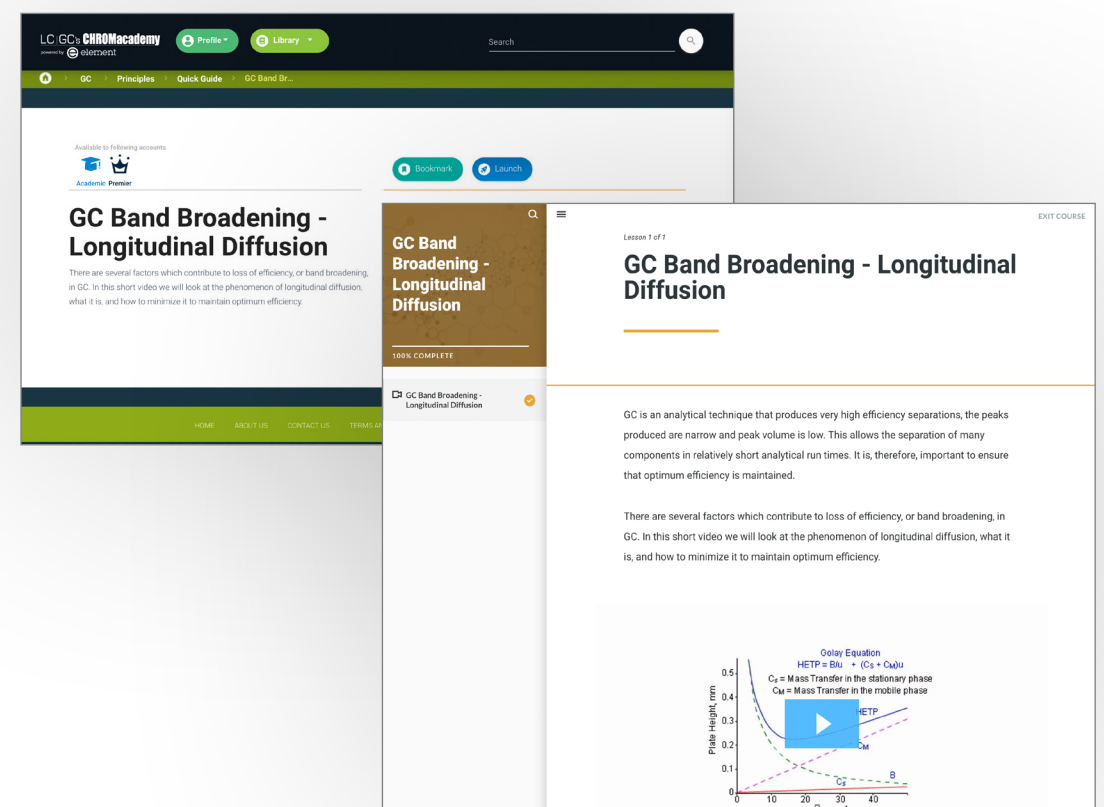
LC|GC's CHROMacademy powered by element

Profile

Library

Search

GC > Principles > Quick Guide > GC Band Br...

Available to following accounts

Academic Premier

Bookmark

Launch

GC Band Broadening - Longitudinal Diffusion

There are several factors which contribute to loss of efficiency, or band broadening, in GC. In this short video we will look at the phenomenon of longitudinal diffusion, what it is, and how to minimize it to maintain optimum efficiency.

HOME ABOUT US CONTACT US TERMS AI

GC Band Broadening - Longitudinal Diffusion

100% COMPLETE

GC Band Broadening - Longitudinal Diffusion

EXIT COURSE

Lesson 1 of 1

GC Band Broadening - Longitudinal Diffusion

GC is an analytical technique that produces very high efficiency separations, the peaks produced are narrow and peak volume is low. This allows the separation of many components in relatively short analytical run times. It is, therefore, important to ensure that optimum efficiency is maintained.

There are several factors which contribute to loss of efficiency, or band broadening, in GC. In this short video we will look at the phenomenon of longitudinal diffusion, what it is, and how to minimize it to maintain optimum efficiency.

Golay Equation

HETP = B/u + $(C_S + C_M)u$

$C_S$ = Mass Transfer in the stationary phase

$C_M$ = Mass Transfer in the mobile phase

Plate Height, mm

0.5

0.4

0.3

0.2

0.1

0

HETP

$C_M$

B

$C_S$

0 10 20 30 40